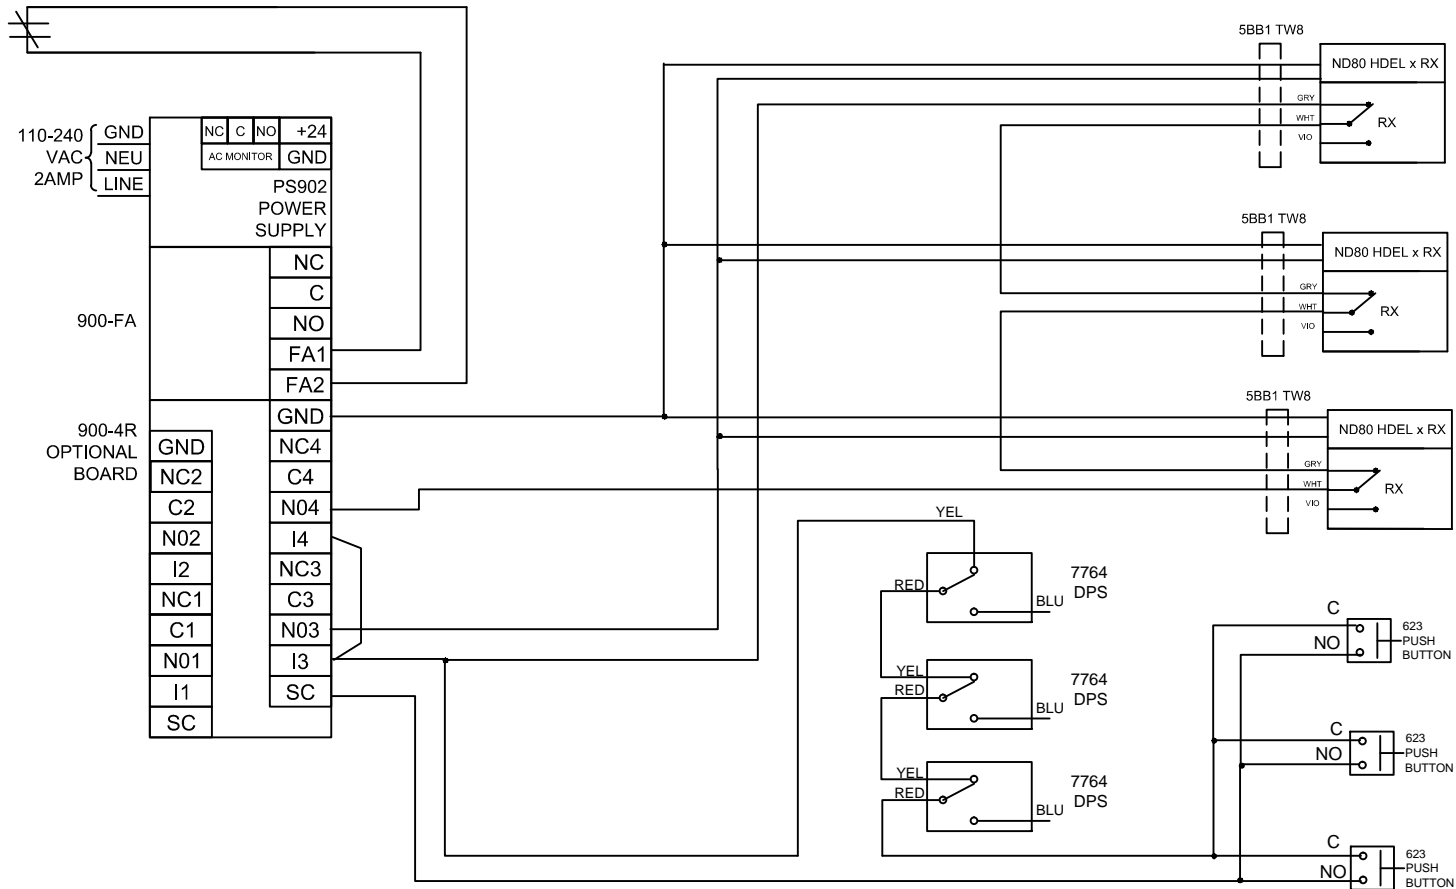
110-240 VAC 2AMP

GND
NEU
LINE

NC C NO +24
AC MONITOR GND

PS902 POWER SUPPLY

900-FA

NC
C
NO
FA1
FA2

900-4R OPTIONAL BOARD

GND
NC2
C2
N02
I2
NC1
C1
N01
I1
SC

GND
NC4
C4
N04
I4
NC3
C3
N03
I3
SC

5BB1 TW8
ND80 HDEL x RX
GRY
WHT
VIO
RX

5BB1 TW8
ND80 HDEL x RX
GRY
WHT
VIO
RX

5BB1 TW8
ND80 HDEL x RX
GRY
WHT
VIO
RX

YEL
RED
BLU
7764 DPS

YEL
RED
BLU
7764 DPS

YEL
RED
BLU
7764 DPS

C
NO
623 PUSH BUTTON

C
NO
623 PUSH BUTTON

C
NO
623 PUSH BUTTON